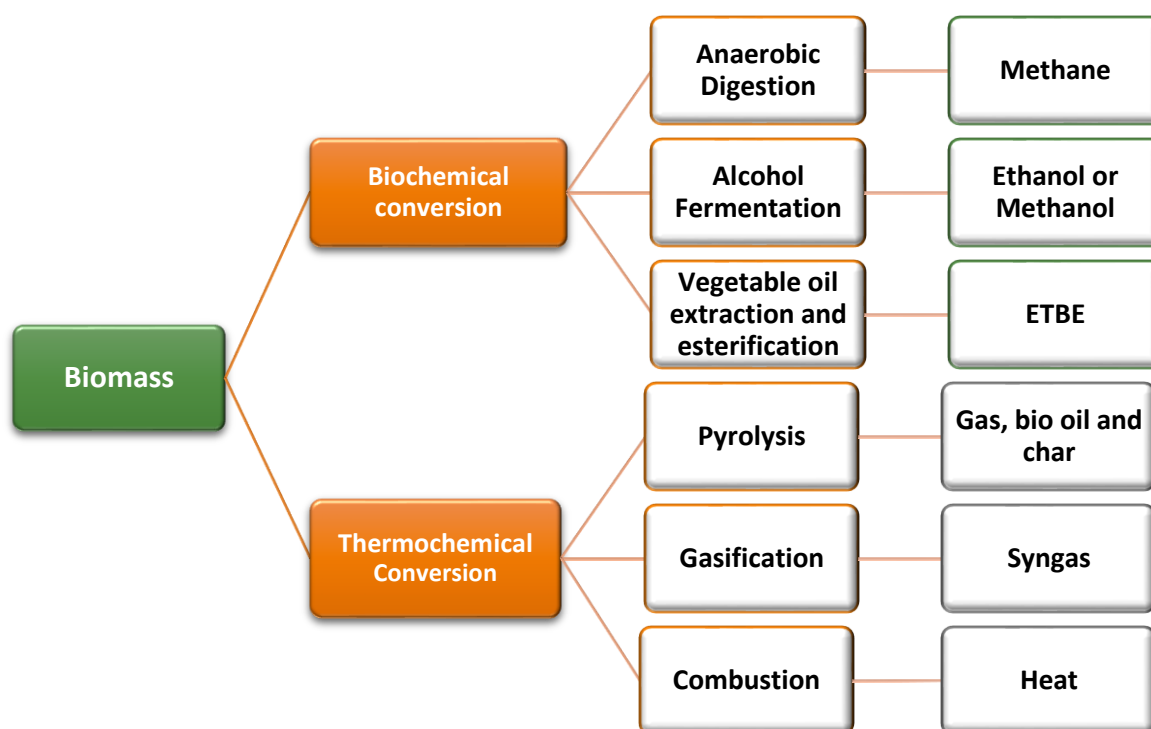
Biomass

Biochemical conversion

Anaerobic Digestion

Methane

Alcohol Fermentation

Ethanol or Methanol

Vegetable oil extraction and esterification

ETBE

Thermochemical Conversion

Pyrolysis

Gas, bio oil and char

Gasification

Syngas

Combustion

Heat